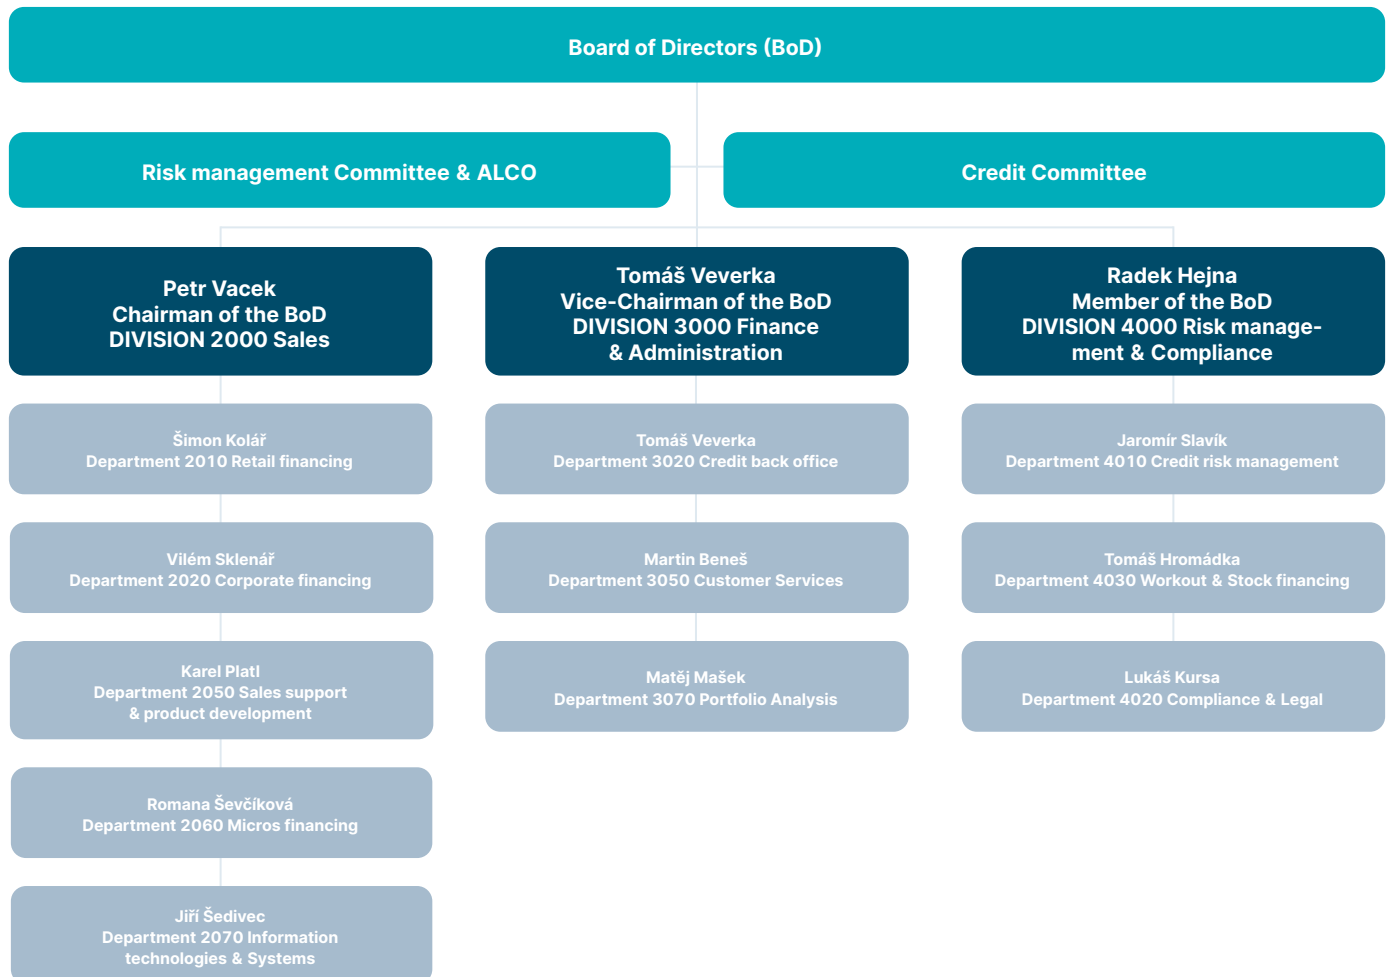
Board of Directors (BoD)

Risk management Committee & ALCO

Credit Committee

Petr Vacek
Chairman of the BoD
DIVISION 2000 Sales

Šimon Kolář
Department 2010 Retail financing

Vilém Sklenář
Department 2020 Corporate financing

Karel Platl
Department 2050 Sales support & product development

Romana Ševčíková
Department 2060 Micros financing

Jiří Šedivec
Department 2070 Information technologies & Systems

Tomáš Veverka
Vice-Chairman of the BoD
DIVISION 3000 Finance & Administration

Tomáš Veverka
Department 3020 Credit back office

Martin Beneš
Department 3050 Customer Services

Matěj Mašek
Department 3070 Portfolio Analysis

Radek Hejna
Member of the BoD
DIVISION 4000 Risk management & Compliance

Jaromír Slavík
Department 4010 Credit risk management

Tomáš Hromádka
Department 4030 Workout & Stock financing

Lukáš Kursa
Department 4020 Compliance & Legal